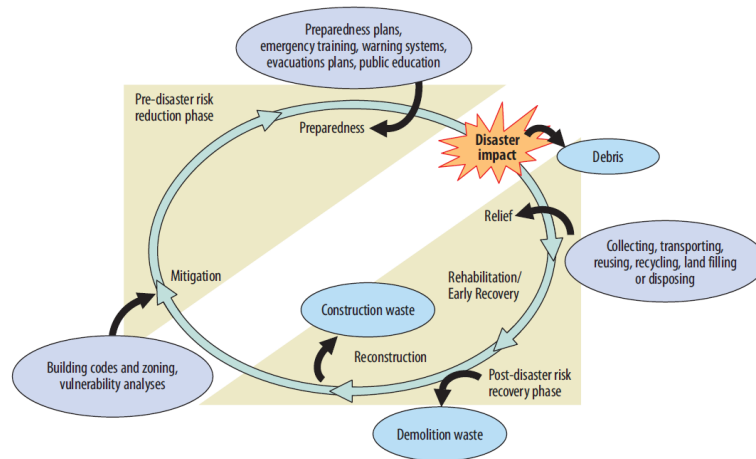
Preparedness plans, emergency training, warning systems, evacuations plans, public education

Pre-disaster risk reduction phase

Preparedness

Disaster impact

Debris

Relief

Collecting, transporting, reusing, recycling, land filling or disposing

Mitigation

Rehabilitation/ Early Recovery

Construction waste

Reconstruction

Building codes and zoning, vulnerability analyses

Post-disaster risk recovery phase

Demolition waste